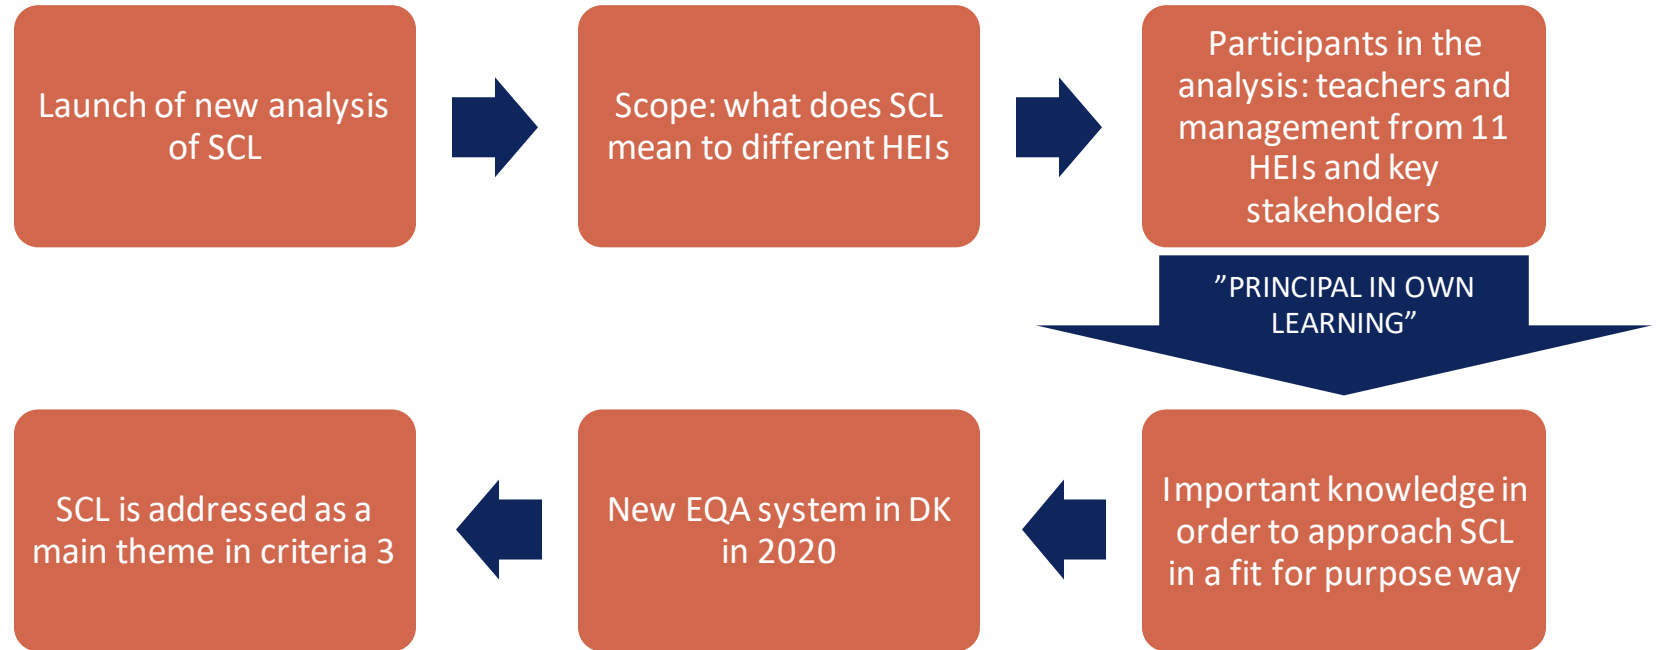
Launch of new analysis of SCL

Scope: what does SCL mean to different HEIs

Participants in the analysis: teachers and management from 11 HEIs and key stakeholders

”PRINCIPAL IN OWN LEARNING”

Important knowledge in order to approach SCL in a fit for purpose way

New EQA system in DK in 2020

SCL is addressed as a main theme in criteria 3